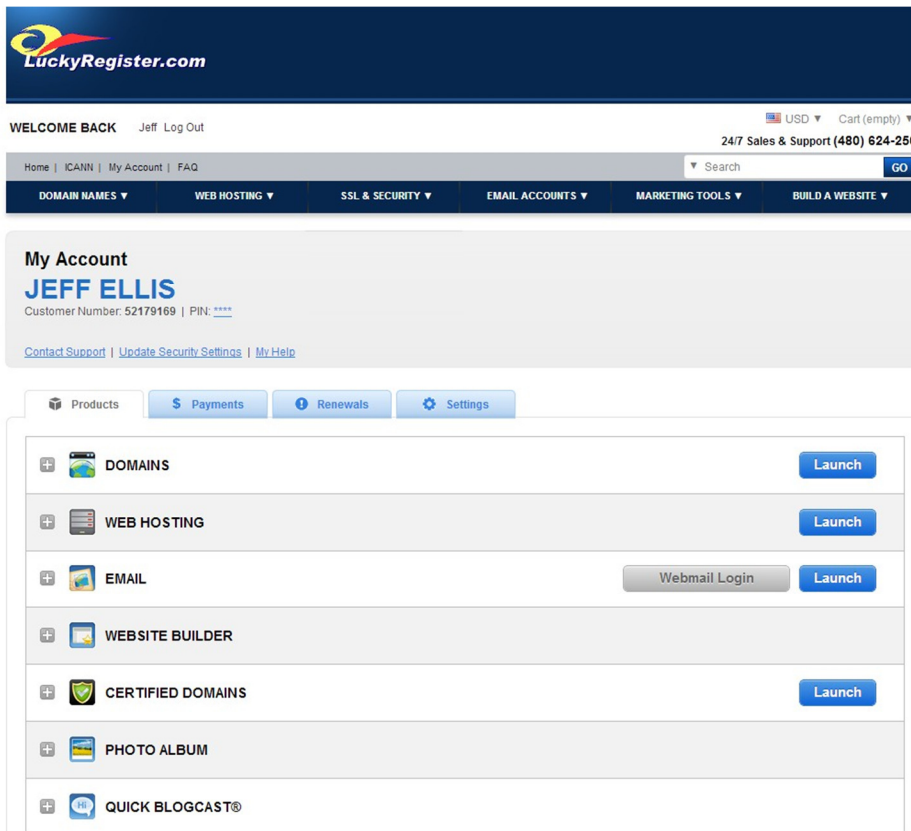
LuckyRegister.com

WELCOME BACK Jeff Log Out

USD ▼ Cart (empty) ▼

24/7 Sales & Support (480) 624-25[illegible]

Home | ICANN | My Account | FAQ

▼ Search GO

DOMAIN NAMES ▼ WEB HOSTING ▼ SSL & SECURITY ▼ EMAIL ACCOUNTS ▼ MARKETING TOOLS ▼ BUILD A WEBSITE ▼

My Account

JEFF ELLIS

Customer Number: 52179169 | PIN: ****

Contact Support | Update Security Settings | My Help

Products $ Payments Renewals Settings

DOMAINS Launch

WEB HOSTING Launch

EMAIL Webmail Login Launch

WEBSITE BUILDER

CERTIFIED DOMAINS Launch

PHOTO ALBUM

Hi QUICK BLOGCAST®